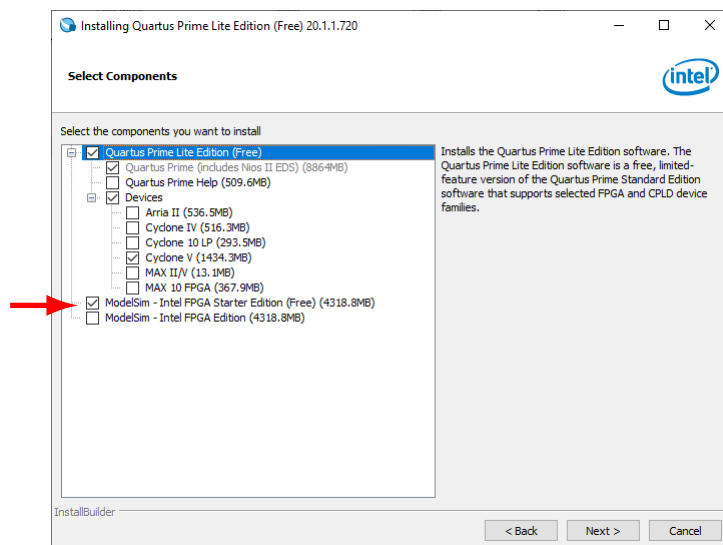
Installing Quartus Prime Lite Edition (Free) 20.1.1.720

Select Components

intel

Select the components you want to install

Quartus Prime Lite Edition (Free)
Quartus Prime (includes Nios II EDS) (8864MB)
Quartus Prime Help (509.6MB)
Devices
Arria II (536.5MB)
Cyclone IV (516.3MB)
Cyclone 10 LP (293.5MB)
Cyclone V (1434.3MB)
MAX II/V (13.1MB)
MAX 10 FPGA (367.9MB)
ModelSim - Intel FPGA Starter Edition (Free) (4318.8MB)
ModelSim - Intel FPGA Edition (4318.8MB)

Installs the Quartus Prime Lite Edition software. The Quartus Prime Lite Edition software is a free, limited-feature version of the Quartus Prime Standard Edition software that supports selected FPGA and CPLD device families.

InstallBuilder

< Back Next > Cancel